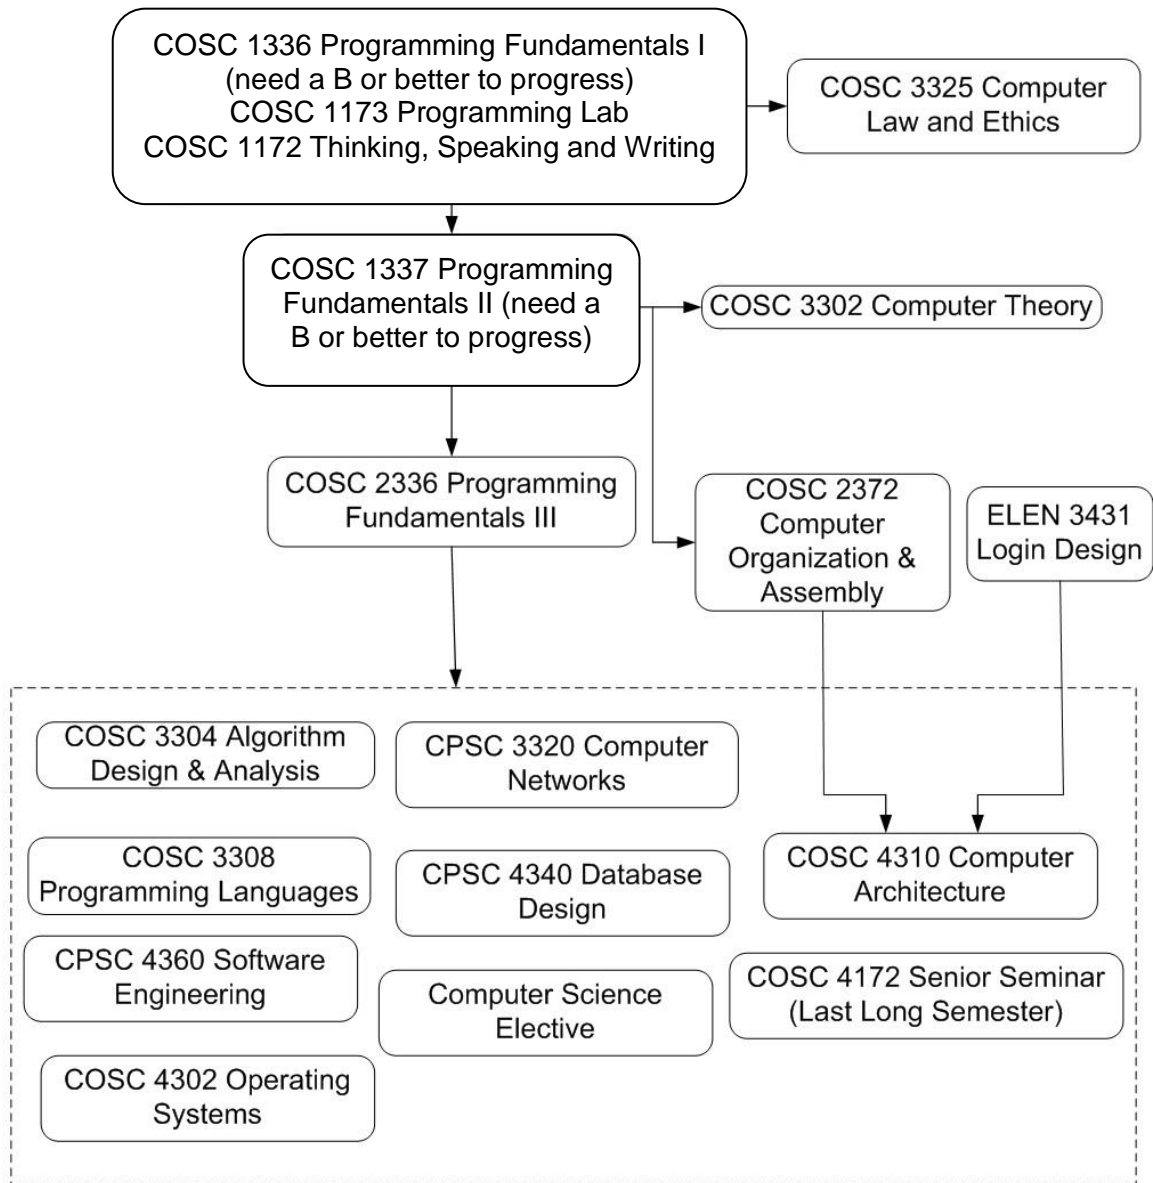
COSC 1336 Programming Fundamentals I (need a B or better to progress)
COSC 1173 Programming Lab
COSC 1172 Thinking, Speaking and Writing

COSC 3325 Computer Law and Ethics

COSC 1337 Programming Fundamentals II (need a B or better to progress)

COSC 3302 Computer Theory

COSC 2336 Programming Fundamentals III

COSC 2372 Computer Organization & Assembly

ELEN 3431 Login Design

COSC 3304 Algorithm Design & Analysis

CPSC 3320 Computer Networks

COSC 3308 Programming Languages

CPSC 4340 Database Design

COSC 4310 Computer Architecture

CPSC 4360 Software Engineering

Computer Science Elective

COSC 4172 Senior Seminar (Last Long Semester)

COSC 4302 Operating Systems